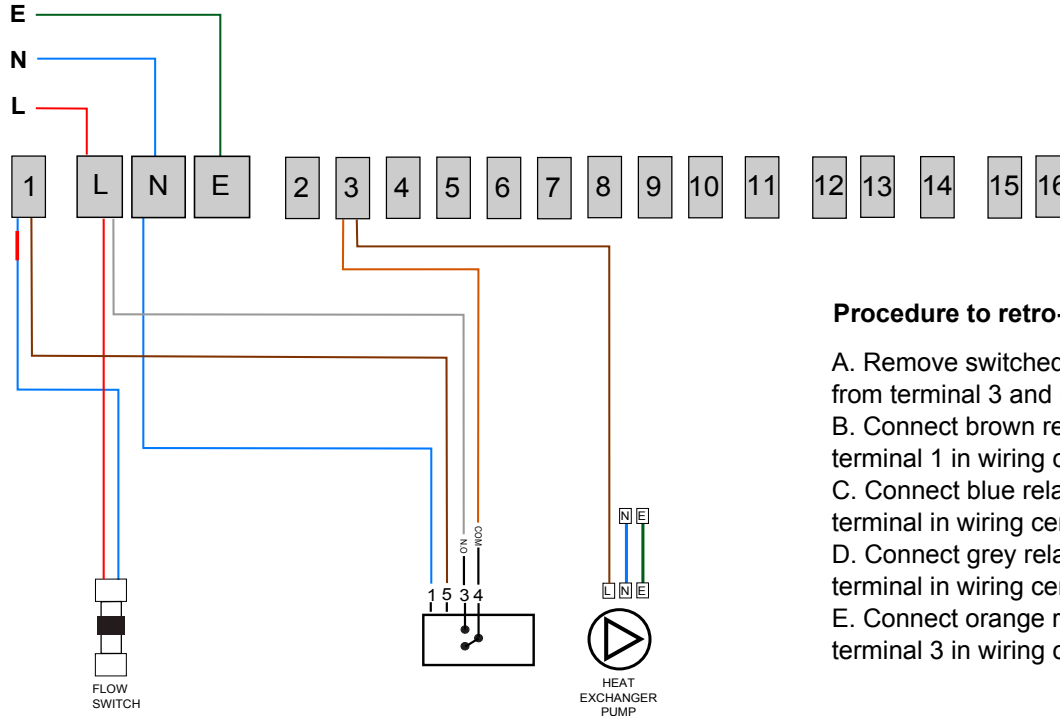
E

N

L

1 L N E 2 3 4 5 6 7 8 9 10 11 12 13 14 15 16

Procedure to retro-

A. Remove switched from terminal 3 and

B. Connect brown re terminal 1 in wiring c

C. Connect blue rela terminal in wiring cer

D. Connect grey rela terminal in wiring cer

E. Connect orange r terminal 3 in wiring c

N O

COM

1 5 3 4

N E

L N E

FLOW SWITCH

HEAT EXCHANGER PUMP